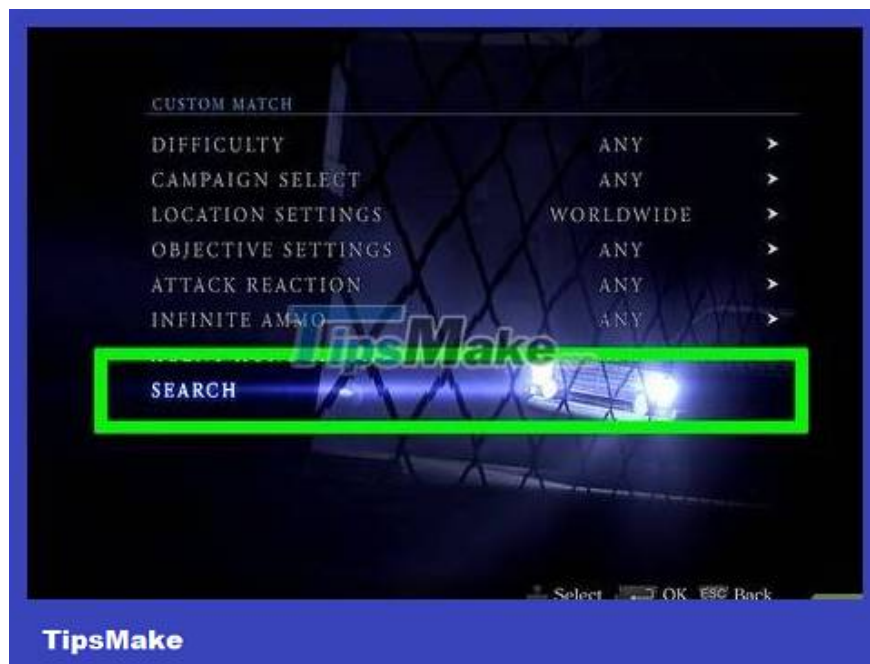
CUSTOM MATCH

| | | |
|---|---|---|
| DIFFICULTY | ANY | > |
| CAMPAIGN SELECT | ANY | > |
| LOCATION SETTINGS | WORLDWIDE | > |
| OBJECTIVE SETTINGS | ANY | > |
| ATTACK REACTION | ANY | > |
| INFINITE AMMO | ANY | > |

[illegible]

TipsMake

SEARCH

Select OK ESC Back

TipsMake